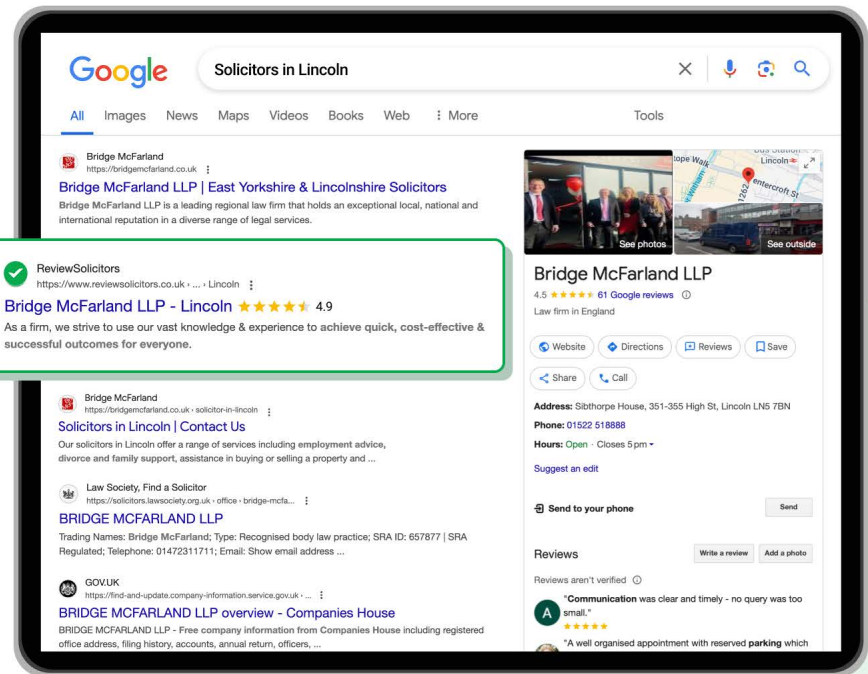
Google

Solicitors in Lincoln

All Images News Maps Videos Books Web ⋮ More Tools

Bridge McFarland
https://bridgemcfarland.co.uk ⋮
Bridge McFarland LLP | East Yorkshire & Lincolnshire Solicitors
Bridge McFarland LLP is a leading regional law firm that holds an exceptional local, national and international reputation in a diverse range of legal services.

ReviewSolicitors
https://www.reviewsolicitors.co.uk › ... › Lincoln ⋮
Bridge McFarland LLP - Lincoln ★★★★★ 4.9
As a firm, we strive to use our vast knowledge & experience to achieve quick, cost-effective & successful outcomes for everyone.

Bridge McFarland
https://bridgemcfarland.co.uk › solicitor-in-lincoln ⋮
Solicitors in Lincoln | Contact Us
Our solicitors in Lincoln offer a range of services including employment advice, divorce and family support, assistance in buying or selling a property and ...

Law Society, Find a Solicitor
https://solicitors.lawsociety.org.uk › office › bridge-mcfa... ⋮
BRIDGE MCFARLAND LLP
Trading Names: Bridge McFarland; Type: Recognised body law practice; SRA ID: 657877 | SRA Regulated; Telephone: 01472311711; Email: Show email address ...

GOV.UK
https://find-and-update.company-information.service.gov.uk › ... ⋮
BRIDGE MCFARLAND LLP overview - Companies House
BRIDGE MCFARLAND LLP - Free company information from Companies House including registered office address, filing history, accounts, annual return, officers, ...

Bus Station
Lincoln
Hope Walk
Entercroft St
1262
See photos
See outside

Bridge McFarland LLP
4.5 ★★★★★ 61 Google reviews ⓘ
Law firm in England

Website Directions Reviews Save
Share Call

Address: Sibthorpe House, 351-355 High St, Lincoln LN5 7BN
Phone: 01522 518888
Hours: Open · Closes 5 pm ▾
Suggest an edit

Send to your phone Send

Reviews Write a review Add a photo
Reviews aren't verified ⓘ
"Communication was clear and timely - no query was too small."
★★★★★
"A well organised appointment with reserved parking which